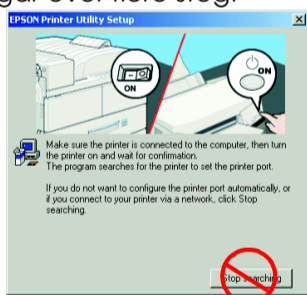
EPSON Printer Utility Setup

ON

ON

Make sure the printer is connected to the computer, then turn the printer on and wait for confirmation.
The program searches for the printer to set the printer port.

If you do not want to configure the printer port automatically, or if you connect to your printer via a network, click Stop searching.

Stop searching